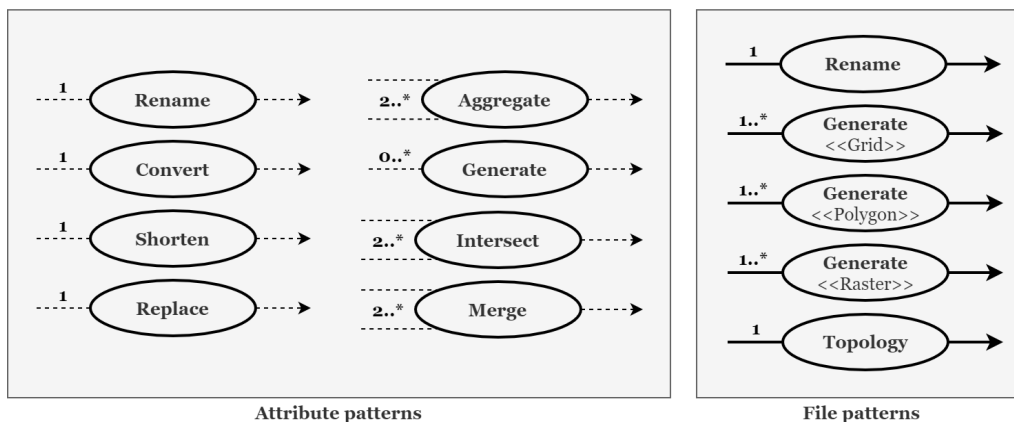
1 Rename

1 Convert

1 Shorten

1 Replace

2..* Aggregate

0..* Generate

2..* Intersect

2..* Merge

Attribute patterns

1 Rename

1..* Generate <<Grid>>

1..* Generate <<Polygon>>

1..* Generate <<Raster>>

1 Topology

File patterns